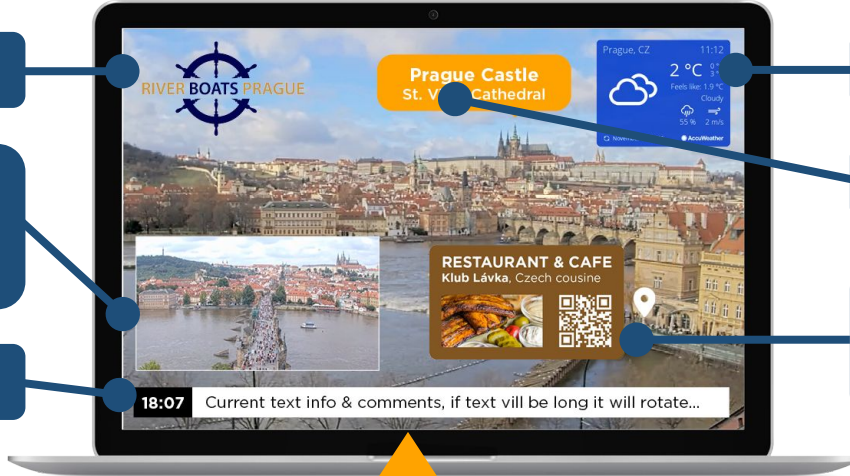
RIVER BOATS PRAGUE

Prague Castle
St. V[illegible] Cathedral

Prague, CZ 11:12
2 °C
Feels like: 1.9 °C
Cloudy
55 % 2 m/s
AccuWeather

RESTAURANT & CAFE
Klub Lávka, Czech cousine

18:07 Current text info & comments, if text vill be long it will rotate...